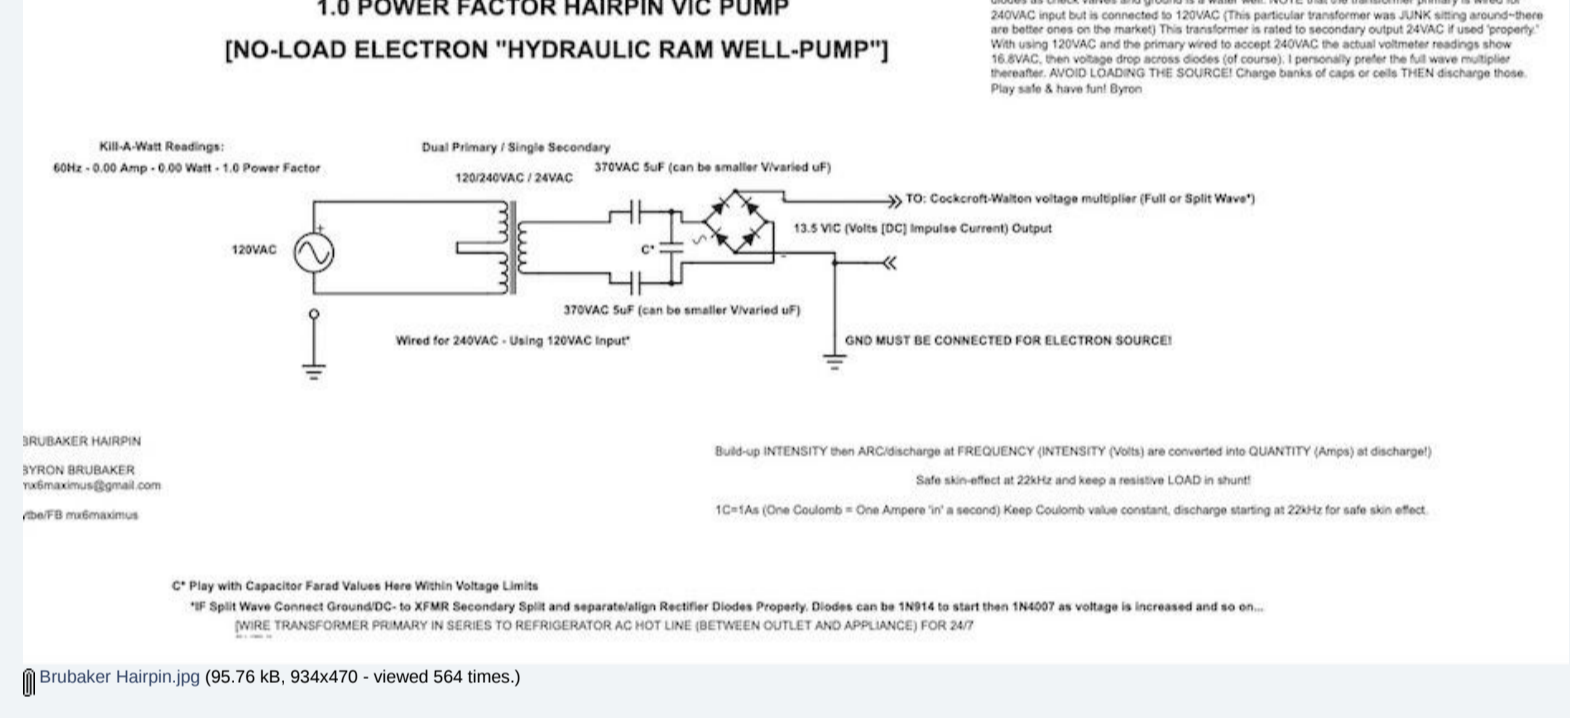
1.0 POWER FACTOR HAIRPIN VIC PUMP

[NO-LOAD ELECTRON "HYDRAULIC RAM WELL-PUMP"]

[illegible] 240VAC input but is connected to 120VAC (This particular transformer was JUNK sitting around~there are better ones on the market) This transformer is rated to secondary output 24VAC if used 'properly.' With using 120VAC and the primary wired to accept 240VAC the actual voltmeter readings show 16.8VAC, then voltage drop across diodes (of course). I personally prefer the full wave multiplier thereafter. AVOID LOADING THE SOURCE! Charge banks of caps or cells THEN discharge those. Play safe & have fun! Byron

Kill-A-Watt Readings:
60Hz - 0.00 Amp - 0.00 Watt - 1.0 Power Factor

Dual Primary / Single Secondary
120/240VAC / 24VAC

370VAC 5uF (can be smaller V/varied uF)

TO: Cockcroft-Walton voltage multiplier (Full or Split Wave*)

13.5 VIC (Volts [DC] Impulse Current) Output

120VAC

C*

370VAC 5uF (can be smaller V/varied uF)

Wired for 240VAC - Using 120VAC Input*

GND MUST BE CONNECTED FOR ELECTRON SOURCE!

BRUBAKER HAIRPIN

BYRON BRUBAKER
mx6maximus@gmail.com

/tbe/FB mx6maximus

Build-up INTENSITY then ARC/discharge at FREQUENCY (INTENSITY (Volts) are converted into QUANTITY (Amps) at discharge!)

Safe skin-effect at 22kHz and keep a resistive LOAD in shunt!

1C=1As (One Coulomb = One Ampere 'in' a second) Keep Coulomb value constant, discharge starting at 22kHz for safe skin effect.

C* Play with Capacitor Farad Values Here Within Voltage Limits

*IF Split Wave Connect Ground/DC- to XFMR Secondary Split and separate/align Rectifier Diodes Properly. Diodes can be 1N914 to start then 1N4007 as voltage is increased and so on...

[WIRE TRANSFORMER PRIMARY IN SERIES TO REFRIGERATOR AC HOT LINE (BETWEEN OUTLET AND APPLIANCE) FOR 24/7

Brubaker Hairpin.jpg (95.76 kB, 934x470 - viewed 564 times.)